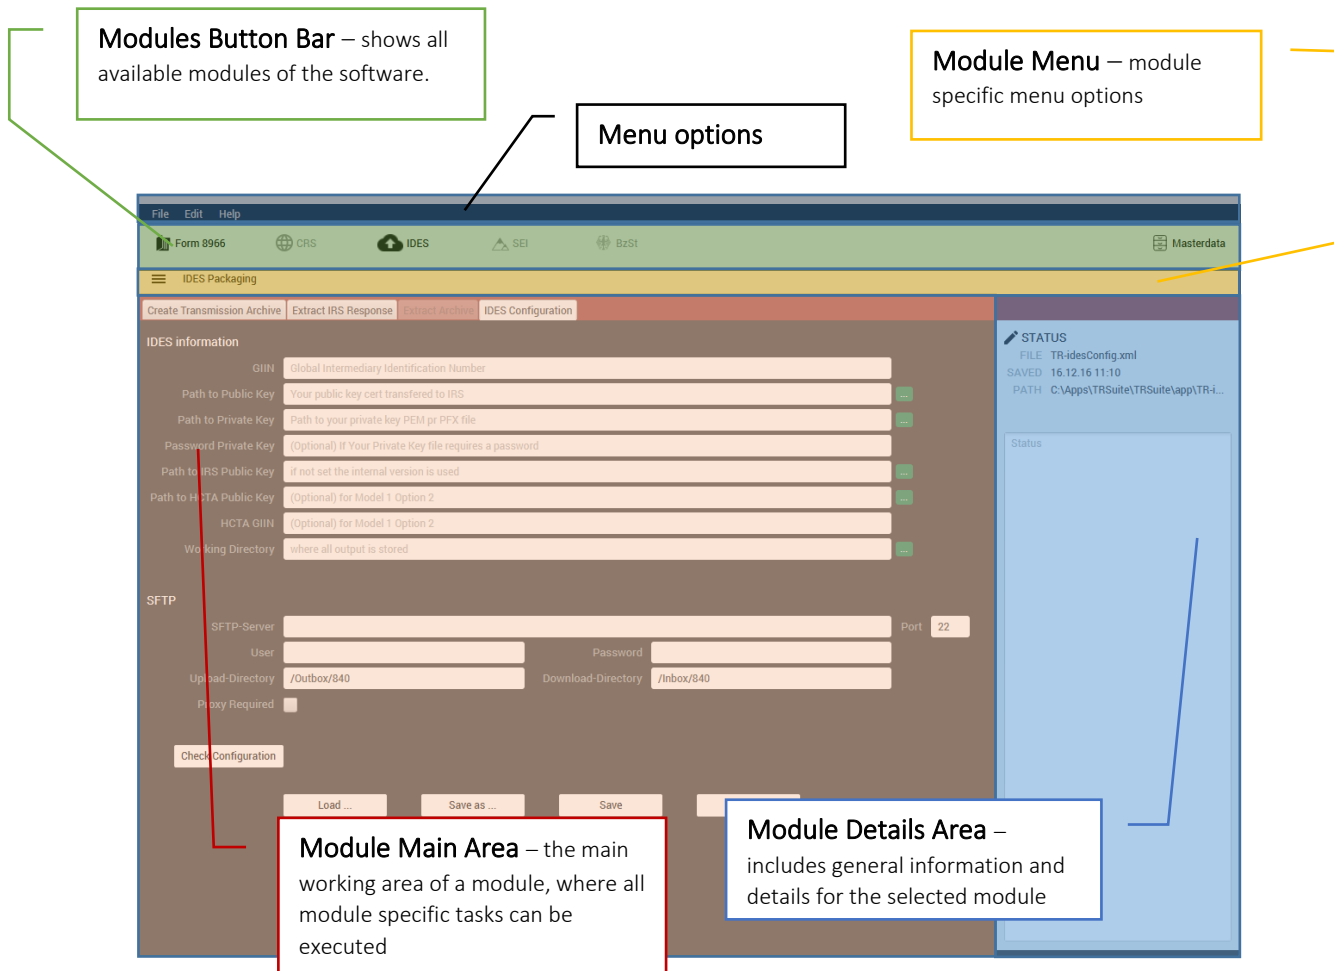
Modules Button Bar – shows all available modules of the software.

Module Menu – module specific menu options

Menu options

File Edit Help

Form 8966 CRS IDES SEI BzSt Masterdata

IDES Packaging

Create Transmission Archive | Extract IRS Response | Extract Archive | IDES Configuration

IDES information

GIIN Global Intermediary Identification Number
Path to Public Key Your public key cert transfered to IRS
Path to Private Key Path to your private key PEM pr PFX file
Password Private Key (Optional) If Your Private Key file requires a password
Path to IRS Public Key if not set the internal version is used
Path to HCTA Public Key (Optional) for Model 1 Option 2
HCTA GIIN (Optional) for Model 1 Option 2
Working Directory where all output is stored

SFTP

SFTP-Server
Port 22
User
Password
Upload-Directory /Outbox/840
Download-Directory /Inbox/840
Proxy Required

Check Configuration

Load ... Save as ... Save

STATUS
FILE TR-idesConfig.xml
SAVED 16.12.16 11:10
PATH C:\Apps\TRSuite\TRSuite\app\TR-i...

Status

Module Main Area – the main working area of a module, where all module specific tasks can be executed

Module Details Area – includes general information and details for the selected module